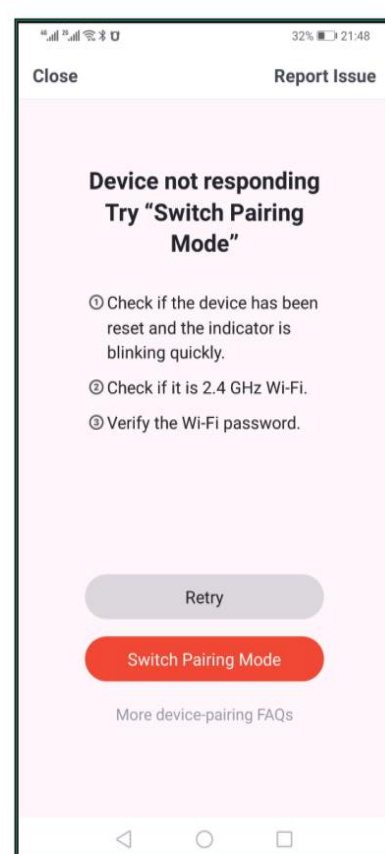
32% 21:48

Close

Report Issue

Device not responding
Try “Switch Pairing Mode”

① Check if the device has been reset and the indicator is blinking quickly.

② Check if it is 2.4 GHz Wi-Fi.

③ Verify the Wi-Fi password.

Retry

Switch Pairing Mode

More device-pairing FAQs